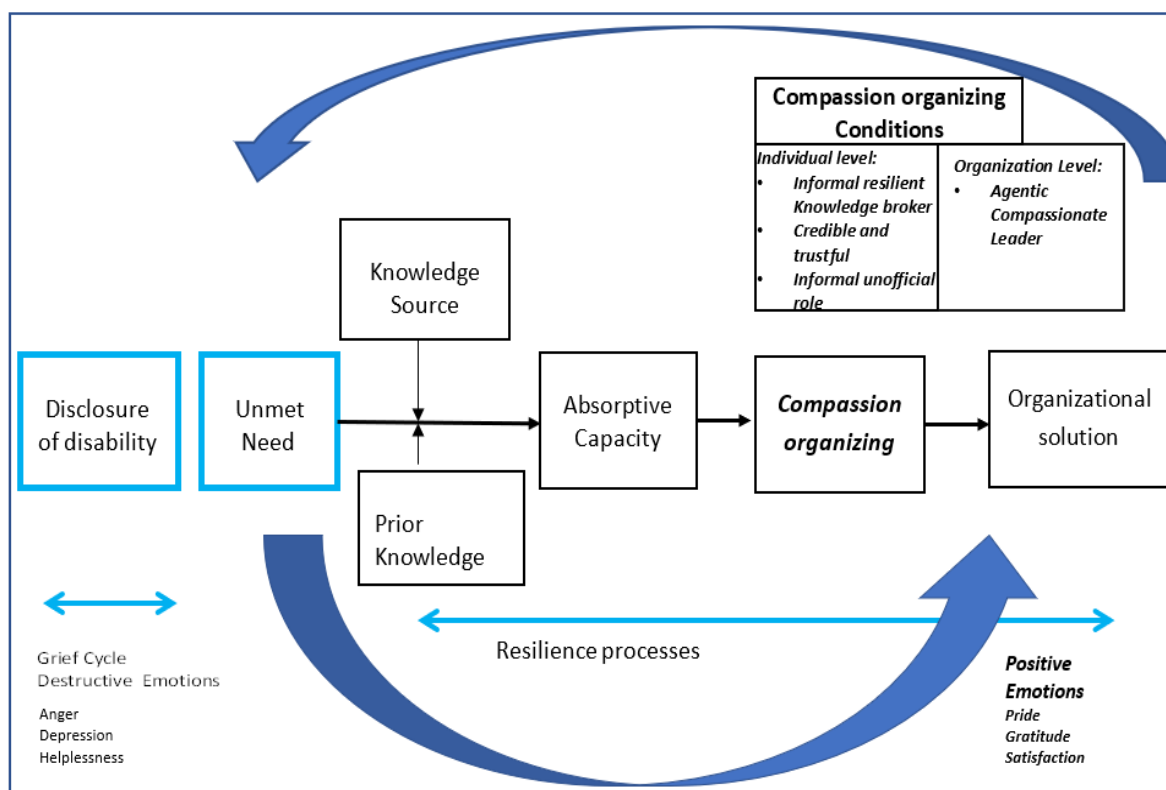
Compassion organizing Conditions

Individual level:
- Informal resilient Knowledge broker
- Credible and trustful
- Informal unofficial role

Organization Level:
- Agentic Compassionate Leader

Knowledge Source

Disclosure of disability

Unmet Need

Absorptive Capacity

Compassion organizing

Organizational solution

Prior Knowledge

Resilience processes

Grief Cycle
Destructive Emotions

Anger
Depression
Helplessness

Positive Emotions
Pride
Gratitude
Satisfaction